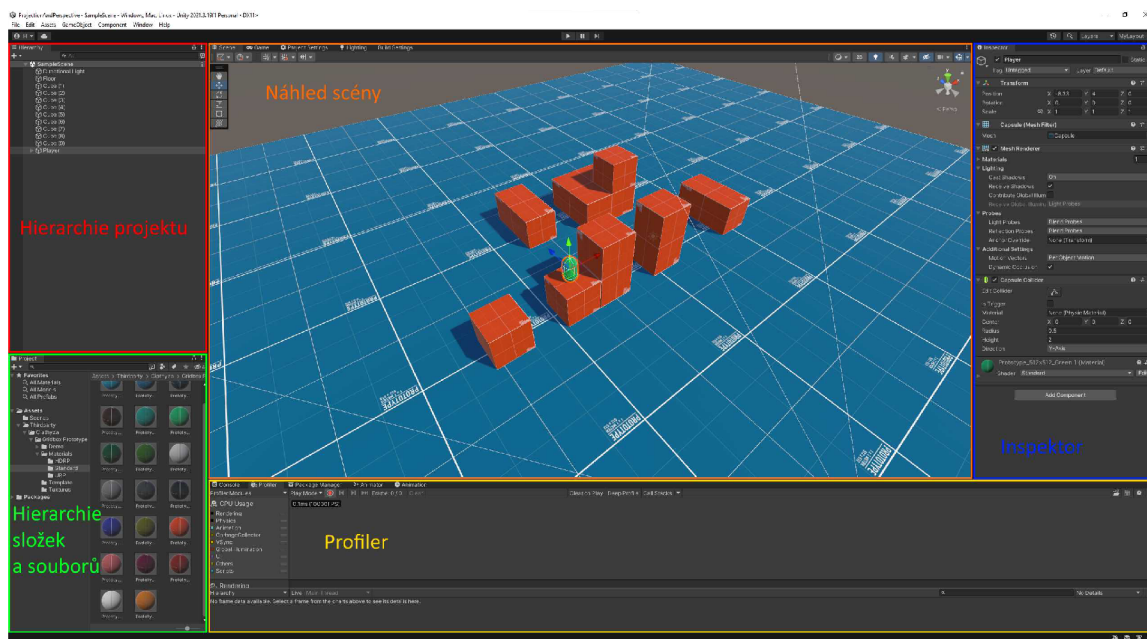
ProjectionAndPerspective - SampleScene - Windows, Mac, Linux - Unity 2021.3.18f1 Personal <DX11>
File Edit Assets GameObject Component Window Help

Hierarchy
SampleScene
Directional Light
Floor
Cube (21)
Cube (22)
Cube (23)
Cube (24)
Cube (25)
Cube (26)
Cube (27)
Cube (28)
Cube (29)
Player

Hierarchie projektu

Scene Game Project Settings Lighting Build Settings

Náhled scény

< Persp

Inspector
Player
Static
Tag Untagged Layer Default
Transform
Position X -8.53 Y 4 Z 0
Rotation X 0 Y 0 Z 0
Scale X 1 Y 1 Z 1
Capsule (Mesh Filter)
Mesh Capsule
Mesh Renderer
Materials 1
Lighting
Cast Shadows On
Receive Shadows
Contribute Global Illumination
Receive Global Illumination Light Probes
Probes
Light Probes Blend Probes
Reflection Probes Blend Probes
Anchor Override None (Transform)
Additional Settings
Motion Vectors Per Object Motion
Dynamic Occlusion
Capsule Collider
Edit Collider
Is Trigger
Material None (Physic Material)
Center X 0 Y 0 Z 0
Radius 0.5
Height 2
Direction Y-Axis
Prototype_512x512_Green 1 (Material)
Shader Standard
Add Component

Inspektor

Project
Favorites
All Materials
All Models
All Prefabs
Assets
Scenes
ThirdParty
Assets > ThirdParty > Gridbox Prototype Materials > Standard
Gridbox Prototype
Demo
Materials
HDRP
Standard
URP
Templates
Textures
Packages

Hierarchie složek a souborů

Console Profiler Package Manager Animator Animation
Profiler Modules Play Mode Frame: 0 / 0 Clear on Play Deep Profile Call Stacks
CPU Usage
Rendering
Scripts
Physics
Animation
GarbageCollector
VSync
Global Illumination
UI
Others
Rendering
Hierarchy Live Main Thread
No frame data available. Select a frame from the charts above to see its details here.
No Details

Profiler